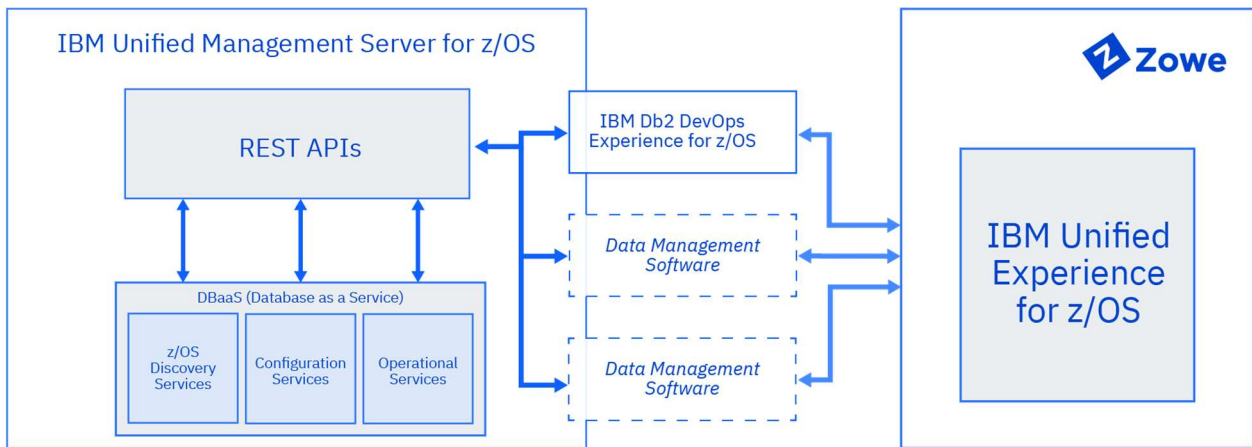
IBM Unified Management Server for z/OS

REST APIs

DBaaS (Database as a Service)

z/OS Discovery Services

Configuration Services

Operational Services

IBM Db2 DevOps Experience for z/OS

Data Management Software

Data Management Software

Zowe

IBM Unified Experience for z/OS